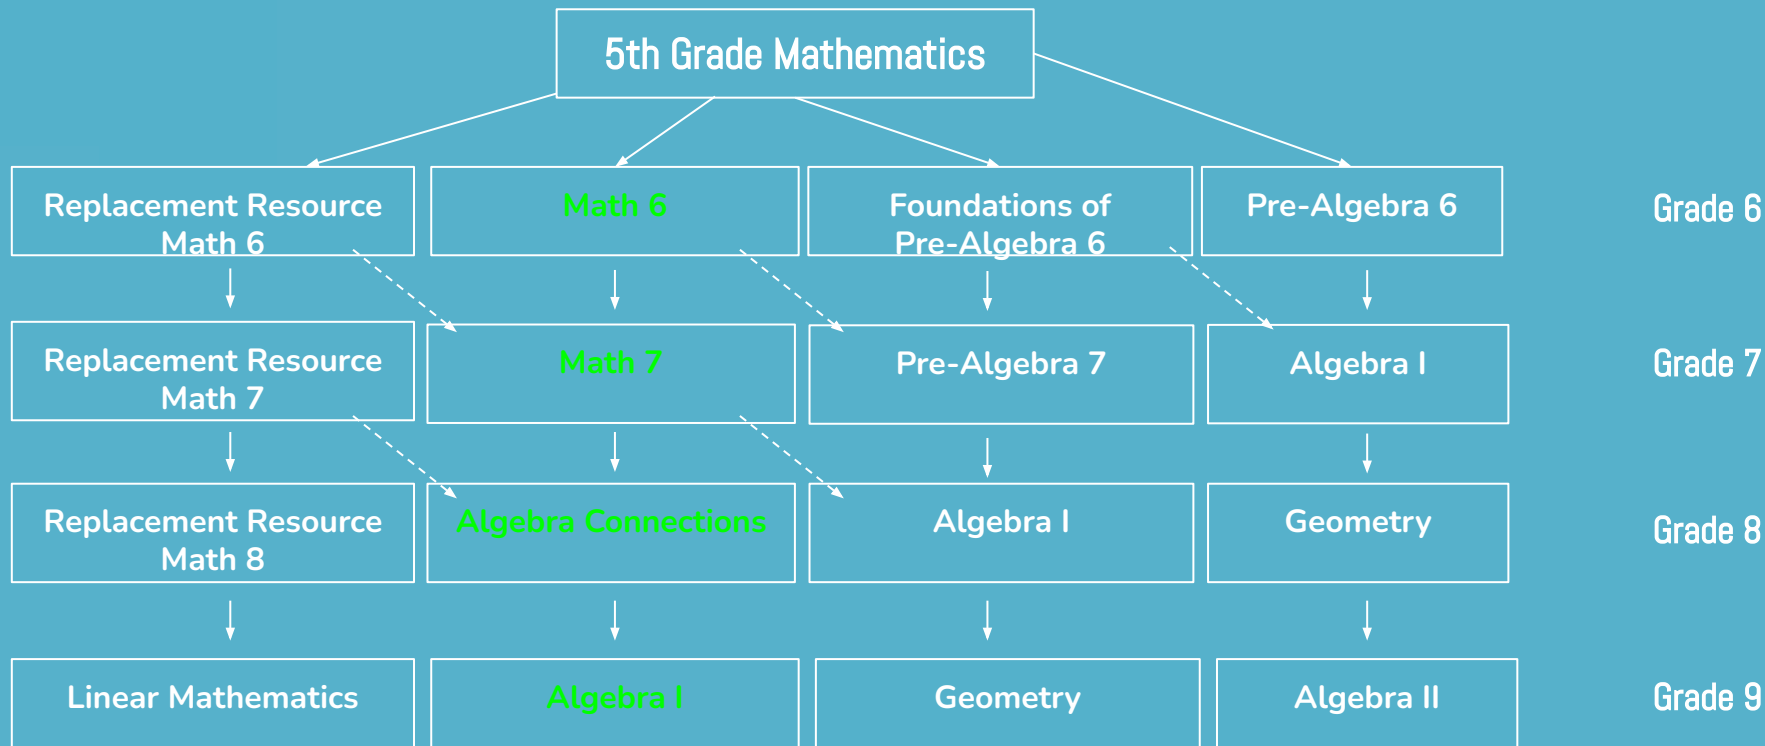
5th Grade Mathematics

Replacement Resource Math 6

Math 6

Foundations of Pre-Algebra 6

Pre-Algebra 6

Grade 6

Replacement Resource Math 7

Math 7

Pre-Algebra 7

Algebra I

Grade 7

Replacement Resource Math 8

Algebra Connections

Algebra I

Geometry

Grade 8

Linear Mathematics

Algebra I

Geometry

Algebra II

Grade 9